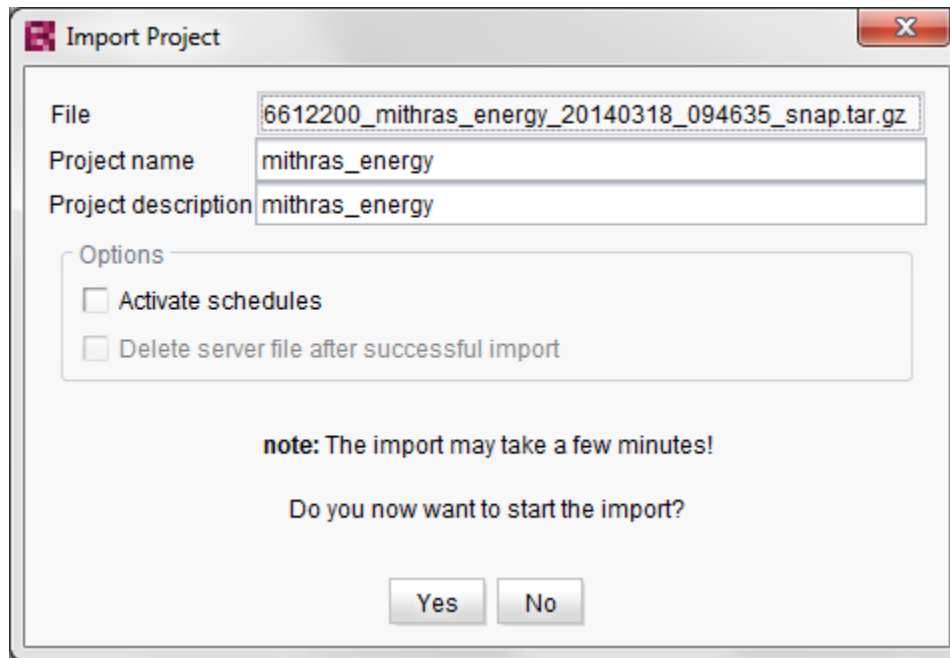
Import Project

File 6612200_mithras_energy_20140318_094635_snap.tar.gz

Project name mithras_energy

Project description mithras_energy

Options

Activate schedules

Delete server file after successful import

**note:** The import may take a few minutes!

Do you now want to start the import?

Yes No